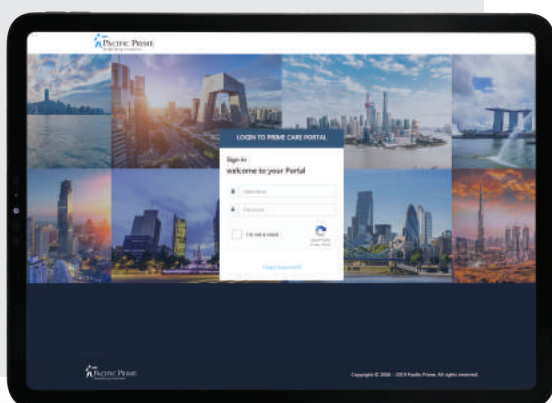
PACIFIC PRIME

LOGIN TO PRIME CARE PORTAL

Sign in
welcome to your Portal

Username

Password

I'm not a robot

reCAPTCHA
Privacy - Terms

Forgot password?

PACIFIC PRIME

Copyright © 2006 - 2019 Pacific Prime. All rights reserved.